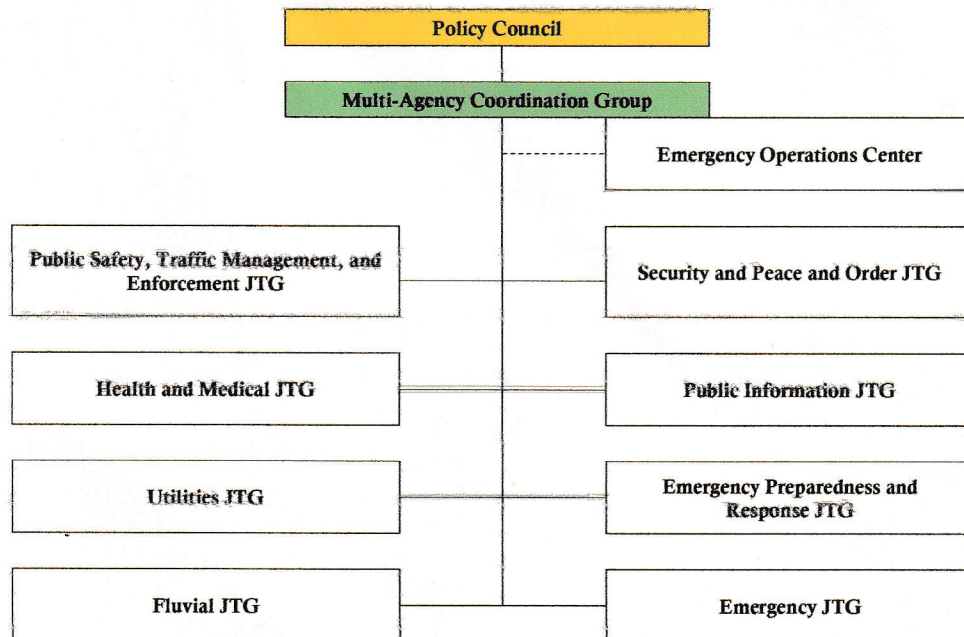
Policy Council

Multi-Agency Coordination Group

Emergency Operations Center

Public Safety, Traffic Management, and Enforcement JTG

Security and Peace and Order JTG

Health and Medical JTG

Public Information JTG

Utilities JTG

Emergency Preparedness and Response JTG

Fluvial JTG

Emergency JTG